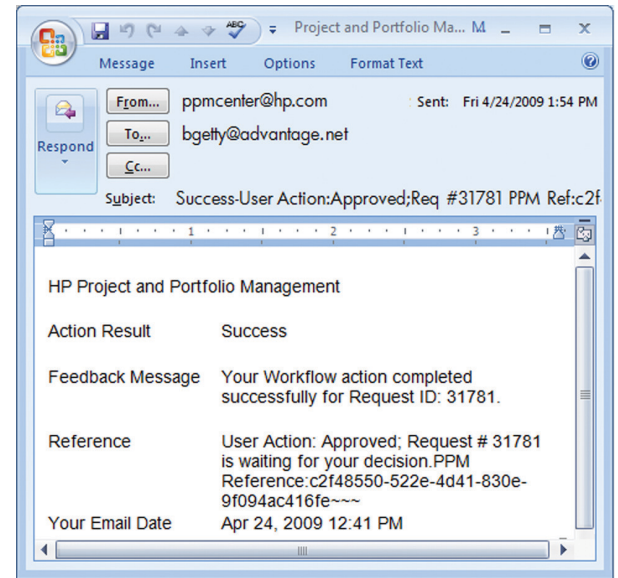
Project and Portfolio Ma... M

Message Insert Options Format Text

Respond

From... ppmcenter@hp.com Sent: Fri 4/24/2009 1:54 PM

To... bgetty@advantage.net

Cc...

Subject: Success-User Action:Approved;Req #31781 PPM Ref:c2f

1 2 3

HP Project and Portfolio Management

| | |
|---|---|
| Action Result | Success |
| Feedback Message | Your Workflow action completed successfully for Request ID: 31781. |
| Reference | User Action: Approved; Request # 31781 is waiting for your decision.PPM Reference:c2f48550-522e-4d41-830e-9f094ac416fe~~~ |
| Your Email Date | Apr 24, 2009 12:41 PM |